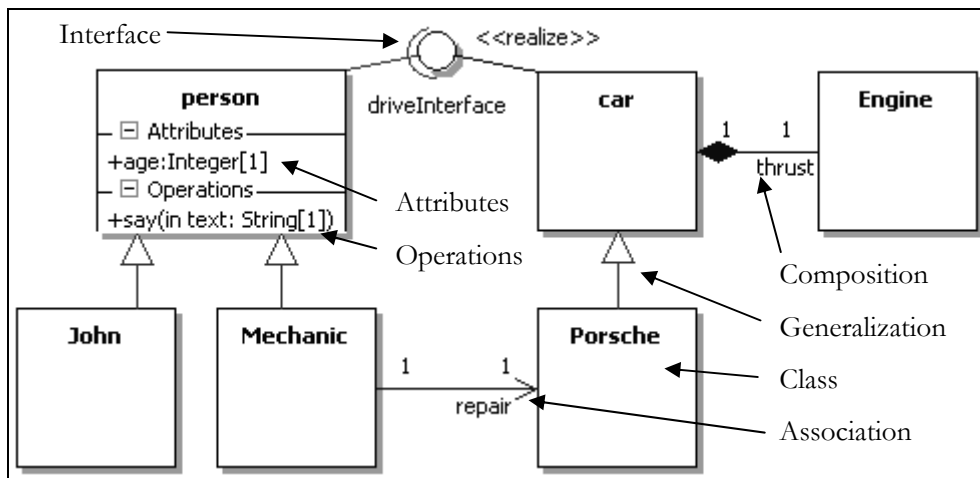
Interface

<<realize>>

person

driveInterface

car

Engine

⊟ Attributes

+age:Integer[1]

⊟ Operations

+say(in text: String[1])

1

1

thrust

Attributes

Operations

Composition

John

Mechanic

Porsche

Generalization

1

1

Class

repair

Association